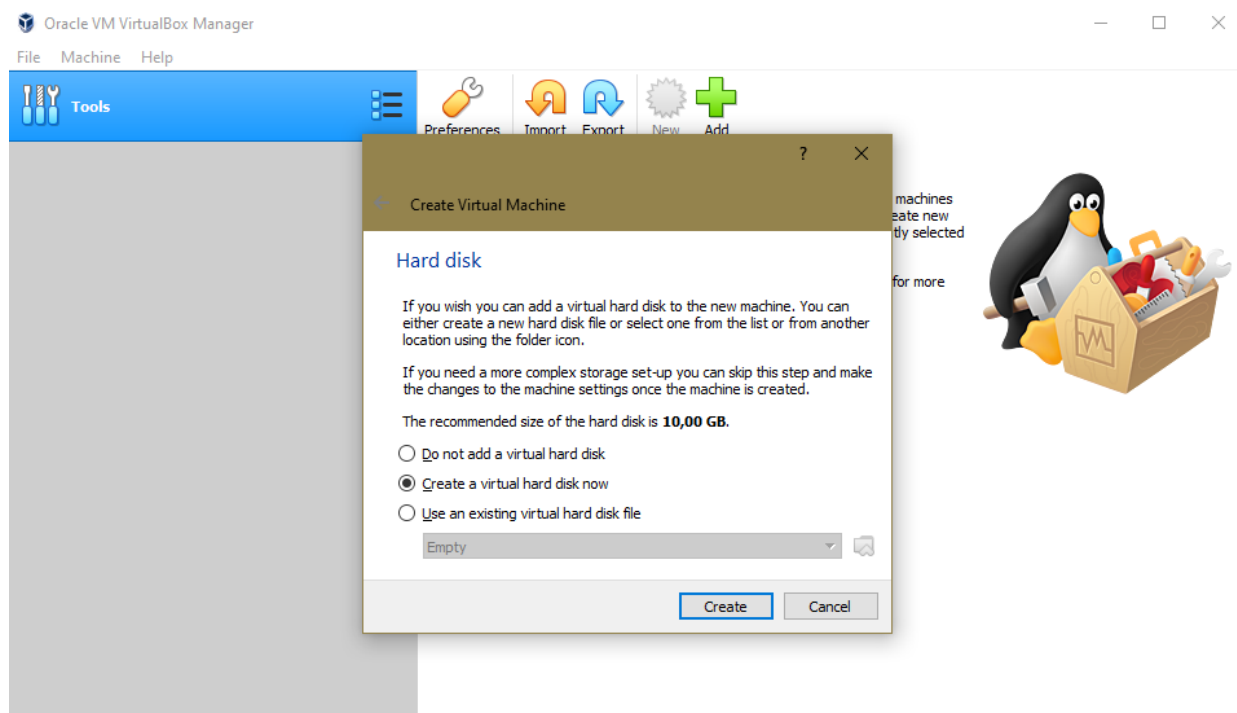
Oracle VM VirtualBox Manager

File Machine Help

Tools

Preferences Import Export New Add

machines
eate new
tly selected

for more

? ×

Create Virtual Machine

Hard disk

If you wish you can add a virtual hard disk to the new machine. You can either create a new hard disk file or select one from the list or from another location using the folder icon.

If you need a more complex storage set-up you can skip this step and make the changes to the machine settings once the machine is created.

The recommended size of the hard disk is **10,00 GB**.

Do not add a virtual hard disk

Create a virtual hard disk now

Use an existing virtual hard disk file

Empty

Create Cancel